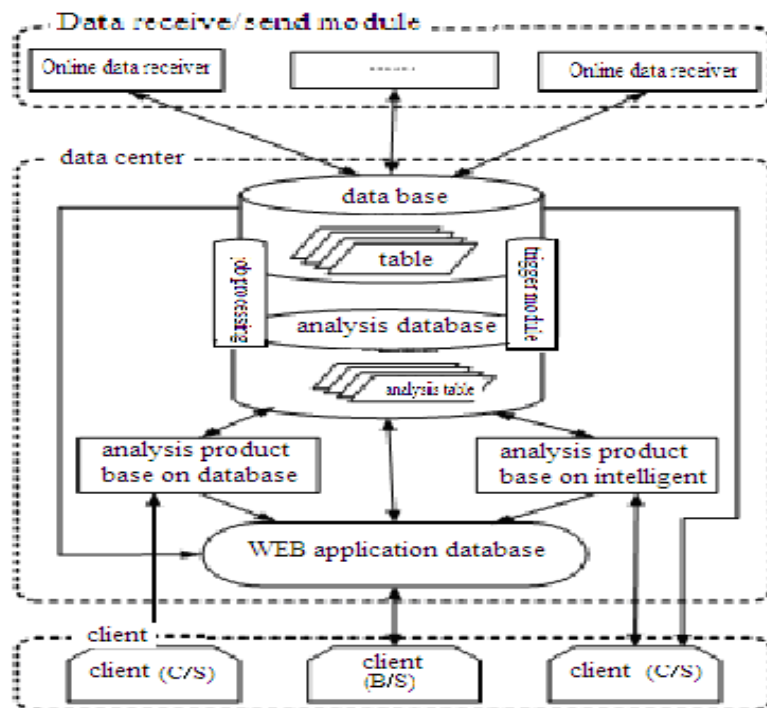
Data receive/send module

Online data receiver

......

Online data receiver

data center

data base

table

job processing

trigger module

analysis database

analysis table

analysis product base on database

analysis product base on intelligent

WEB application database

client

client (C/S)

client (B/S)

client (C/S)